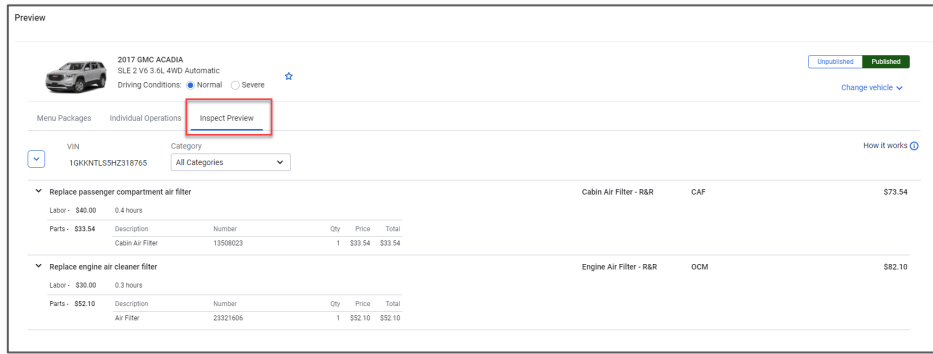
Preview

2017 GMC ACADIA
SLE 2 V6 3.6L 4WD Automatic
Driving Conditions: Normal Severe

Unpublished Published

Change vehicle

Menu Packages Individual Operations Inspect Preview

VIN
1GKKNTLS5HZ318765

Category
All Categories

How it works

Replace passenger compartment air filter

Cabin Air Filter - R&R CAF $73.54

Labor - $40.00 0.4 hours

Parts - $33.54

| Description | Number | Qty | Price | Total |
|---|---|---|---|---|
| Cabin Air Filter | 13508023 | 1 | $33.54 | $33.54 |

Replace engine air cleaner filter

Engine Air Filter - R&R OCM $82.10

Labor - $30.00 0.3 hours

Parts - $52.10

| Description | Number | Qty | Price | Total |
|---|---|---|---|---|
| Air Filter | 23321606 | 1 | $52.10 | $52.10 |